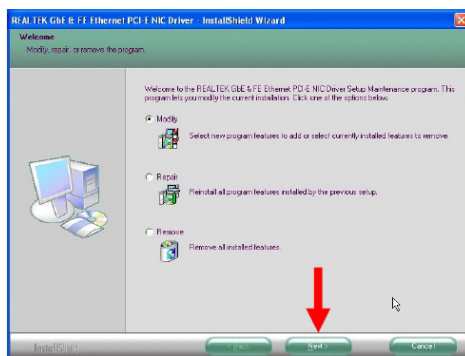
REALTEK GbE & FE Ethernet PCI-E NIC Driver - InstallShield Wizard

Welcome

Modify, repair, or remove the program.

Welcome to the REALTEK GbE & FE Ethernet PCI-E NIC Driver Setup Maintenance program. This program lets you modify the current installation. Click one of the options below.

Modify

Select new program features to add or select currently installed features to remove.

Repair

Reinstall all program features installed by the previous setup.

Remove

Remove all installed features.

InstallShield

< Back

Next >

Cancel